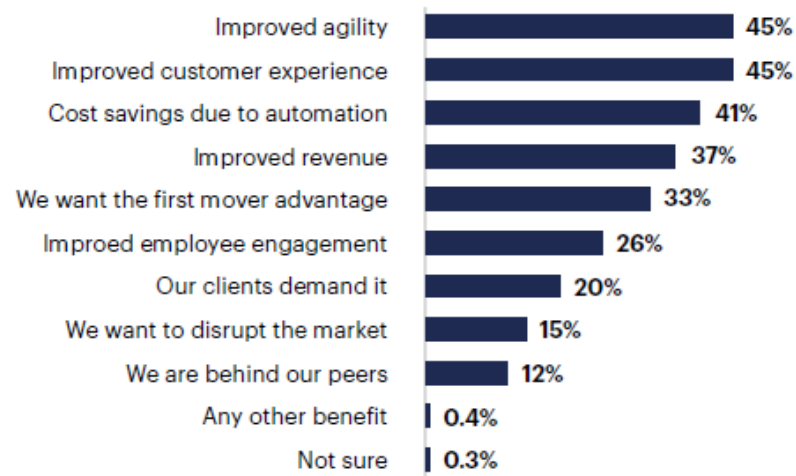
Improved agility 45%
Improved customer experience 45%
Cost savings due to automation 41%
Improved revenue 37%
We want the first mover advantage 33%
Improed employee engagement 26%
Our clients demand it 20%
We want to disrupt the market 15%
We are behind our peers 12%
Any other benefit 0.4%
Not sure 0.3%